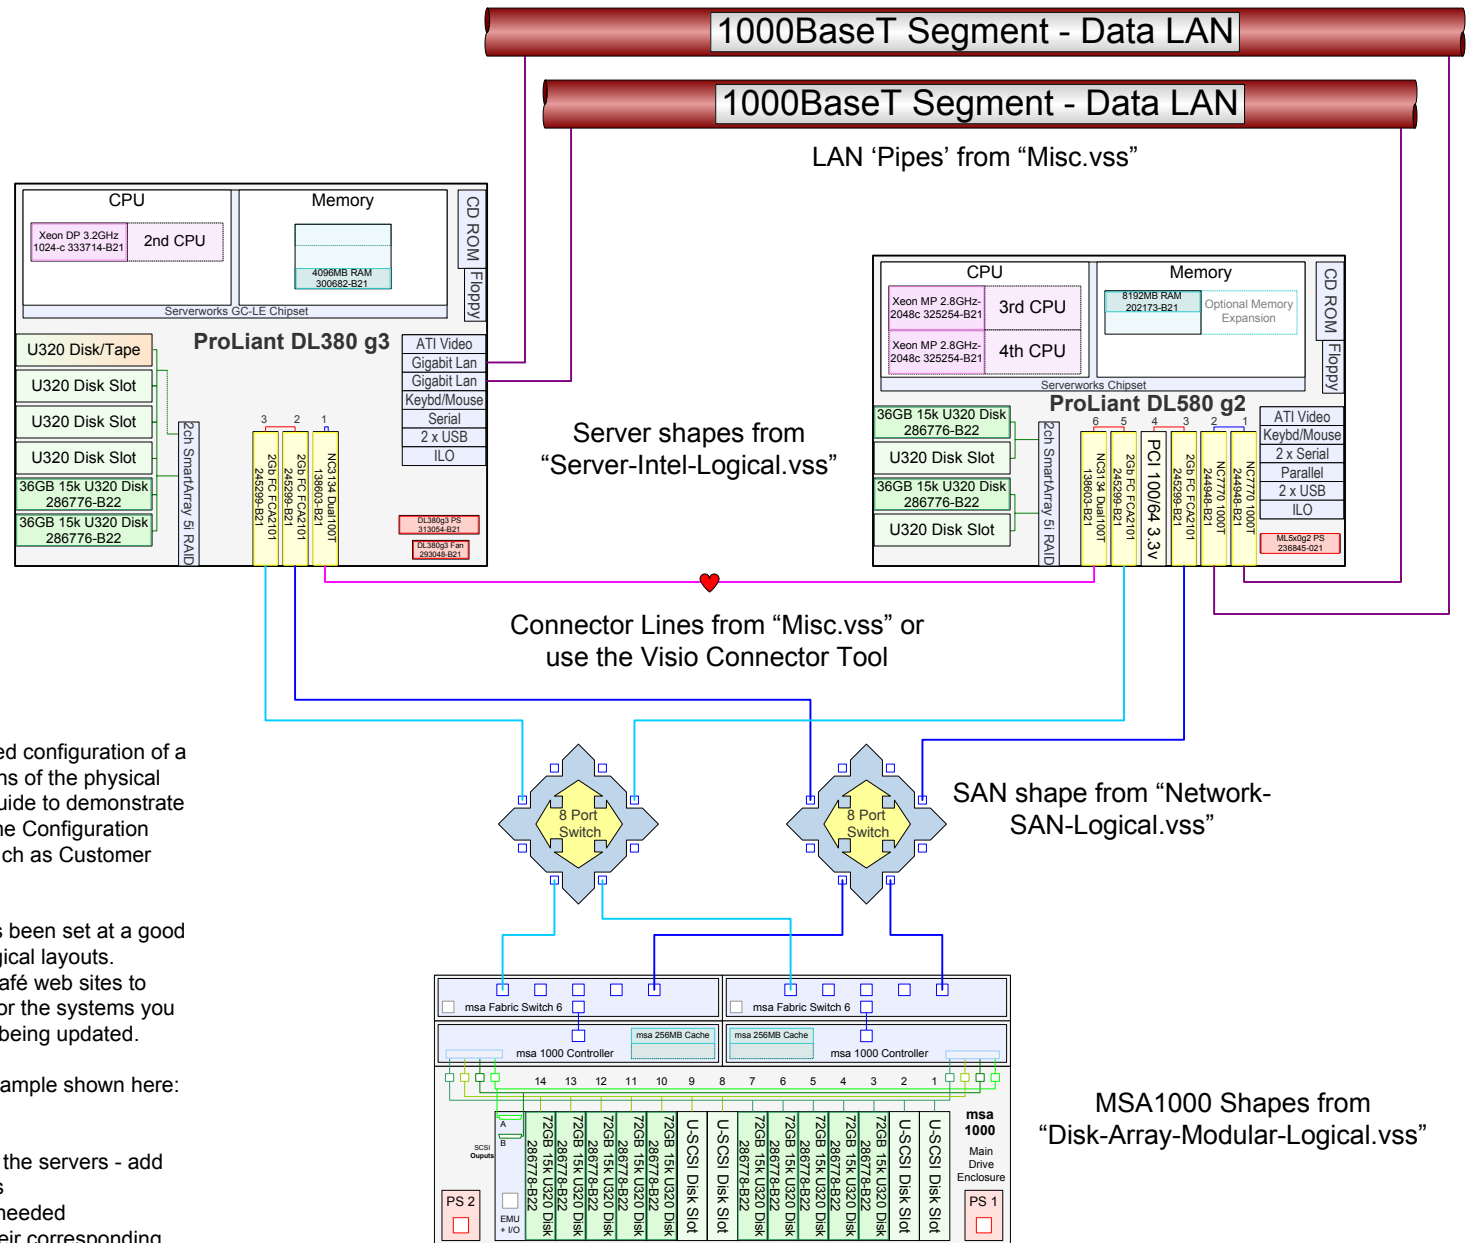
1000BaseT Segment - Data LAN

1000BaseT Segment - Data LAN

LAN ‘Pipes’ from “Misc.vss”

CPU

Xeon DP 3.2GHz 1024-c 333714-B21

2nd CPU

Memory

4096MB RAM 300682-B21

Serverworks GC-LE Chipset

CD ROM

Floppy

ProLiant DL380 g3

U320 Disk/Tape

U320 Disk Slot

U320 Disk Slot

U320 Disk Slot

36GB 15k U320 Disk 286776-B22

36GB 15k U320 Disk 286776-B22

2ch SmartArray 5i RAID

3 2 1

2Gb FC FCA2101 245299-B21

2Gb FC FCA2101 245299-B21

NC3134 Dual100T 138603-B21

ATI Video

Gigabit Lan

Gigabit Lan

Keybd/Mouse

Serial

2 x USB

ILO

DL380g3 PS 313054-B21

DL380g3 Fan 293048-B21

Server shapes from “Server-Intel-Logical.vss”

CPU

Xeon MP 2.8GHz-2048c 325254-B21

3rd CPU

Xeon MP 2.8GHz-2048c 325254-B21

4th CPU

Memory

8192MB RAM 202173-B21

Optional Memory Expansion

Serverworks Chipset

CD ROM

Floppy

ProLiant DL580 g2

36GB 15k U320 Disk 286776-B22

U320 Disk Slot

36GB 15k U320 Disk 286776-B22

U320 Disk Slot

2ch SmartArray 5i RAID

6 5 4 3 2 1

NC3134 Dual100T 138603-B21

2Gb FC FCA2101 245299-B21

PCI 100/64 3.3v

2Gb FC FCA2101 245299-B21

NC7770 1000T 244948-B21

NC7770 1000T 244948-B21

ATI Video

Keybd/Mouse

2 x Serial

Parallel

2 x USB

ILO

ML5x0g2 PS 236845-021

Connector Lines from “Misc.vss” or use the Visio Connector Tool

ed configuration of a
ns of the physical
uide to demonstrate
he Configuration
ch as Customer

8 Port Switch

8 Port Switch

SAN shape from “Network-SAN-Logical.vss”

s been set at a good
gical layouts.
afé web sites to
or the systems you
being updated.

ample shown here:

the servers - add
s
needed
eir corresponding

msa Fabric Switch 6

msa Fabric Switch 6

msa 256MB Cache

msa 1000 Controller

msa 256MB Cache

msa 1000 Controller

14 13 12 11 10 9 8 7 6 5 4 3 2 1

SCSI Ouputs

A

B

EMU + I/O

PS 2

72GB 15k U320 Disk 286778-B22

72GB 15k U320 Disk 286778-B22

72GB 15k U320 Disk 286778-B22

72GB 15k U320 Disk 286778-B22

72GB 15k U320 Disk 286778-B22

U-SCSI Disk Slot

U-SCSI Disk Slot

72GB 15k U320 Disk 286778-B22

72GB 15k U320 Disk 286778-B22

72GB 15k U320 Disk 286778-B22

72GB 15k U320 Disk 286778-B22

72GB 15k U320 Disk 286778-B22

U-SCSI Disk Slot

U-SCSI Disk Slot

msa 1000

Main Drive Enclosure

PS 1

MSA1000 Shapes from “Disk-Array-Modular-Logical.vss”